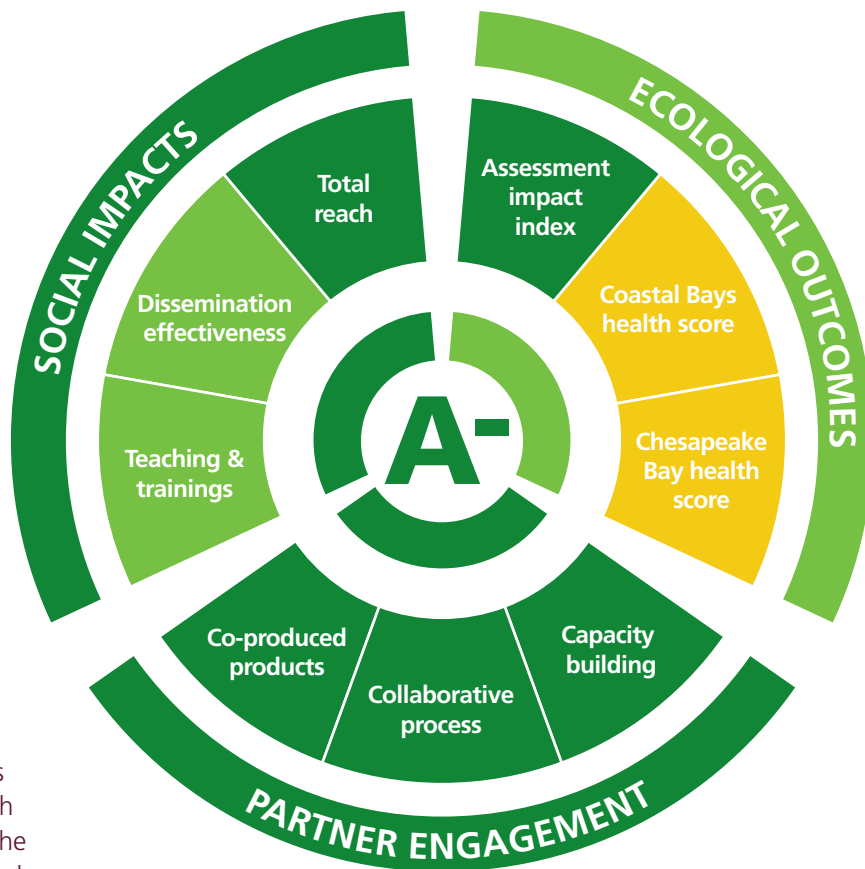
SOCIAL IMPACTS

Total reach

Dissemination effectiveness

Teaching & trainings

ECOLOGICAL OUTCOMES

Assessment impact index

Coastal Bays health score

Chesapeake Bay health score

A-

Co-produced products

Collaborative process

Capacity building

PARTNER ENGAGEMENT

s
h
he
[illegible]